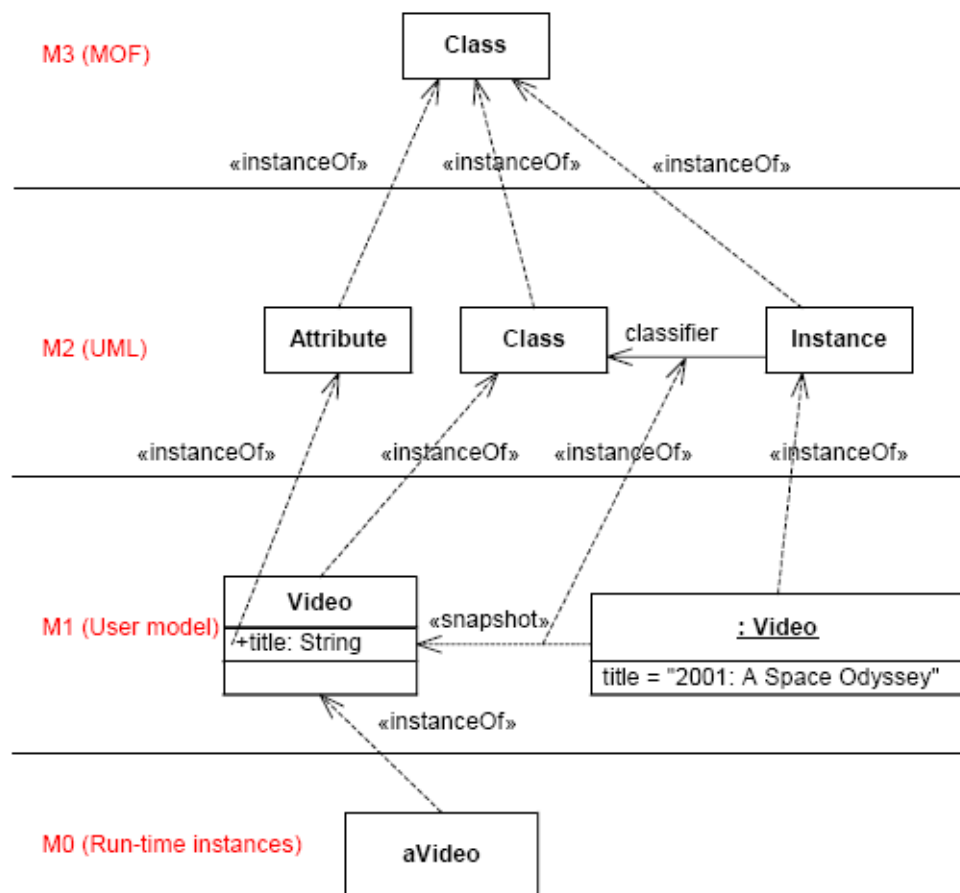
M3 (MOF)

Class

«instanceOf»

«instanceOf»

«instanceOf»

M2 (UML)

Attribute

Class

classifier

Instance

«instanceOf»

«instanceOf»

«instanceOf»

«instanceOf»

M1 (User model)

Video

+title: String

«snapshot»

: Video

title = "2001: A Space Odyssey"

«instanceOf»

M0 (Run-time instances)

aVideo